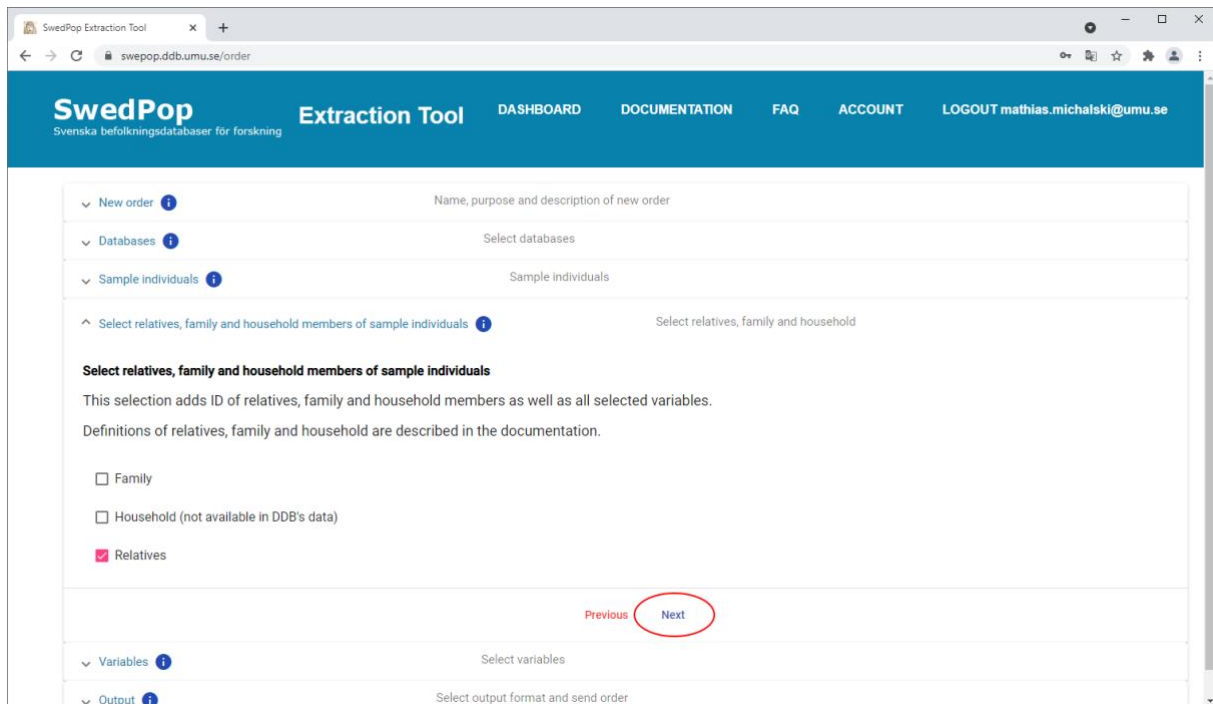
SwedPop Extraction Tool × +

swepop.ddb.umu.se/order

SwedPop
Svenska befolkningsdatabaser för forskning

Extraction Tool

DASHBOARD DOCUMENTATION FAQ ACCOUNT LOGOUT mathias.michalski@umu.se

New order i Name, purpose and description of new order

Databases i Select databases

Sample individuals i Sample individuals

Select relatives, family and household members of sample individuals i Select relatives, family and household

**Select relatives, family and household members of sample individuals**

This selection adds ID of relatives, family and household members as well as all selected variables.

Definitions of relatives, family and household are described in the documentation.

Family

Household (not available in DDB's data)

Relatives

Previous Next

Variables i Select variables

Output i Select output format and send order